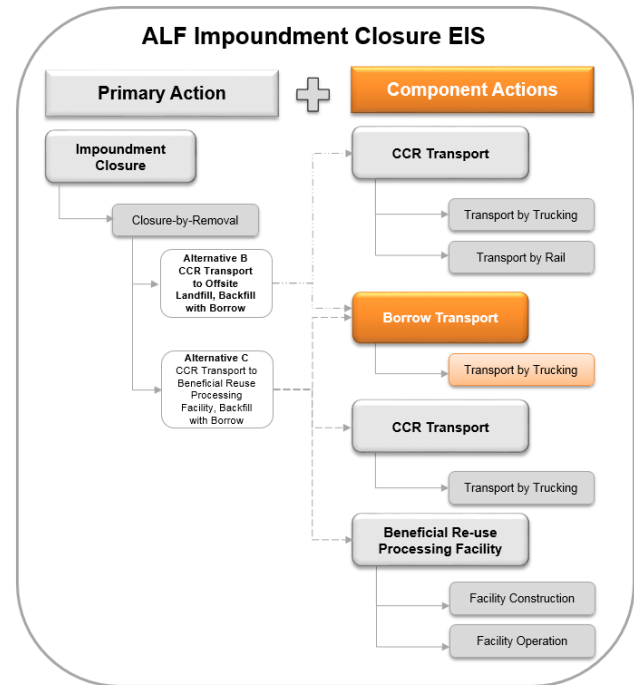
ALF Impoundment Closure EIS

Primary Action

Component Actions

Impoundment Closure

Closure-by-Removal

Alternative B CCR Transport to Offsite Landfill, Backfill with Borrow

Alternative C CCR Transport to Beneficial Reuse Processing Facility, Backfill with Borrow

CCR Transport

Transport by Trucking

Transport by Rail

Borrow Transport

Transport by Trucking

CCR Transport

Transport by Trucking

Beneficial Re-use Processing Facility

Facility Construction

Facility Operation